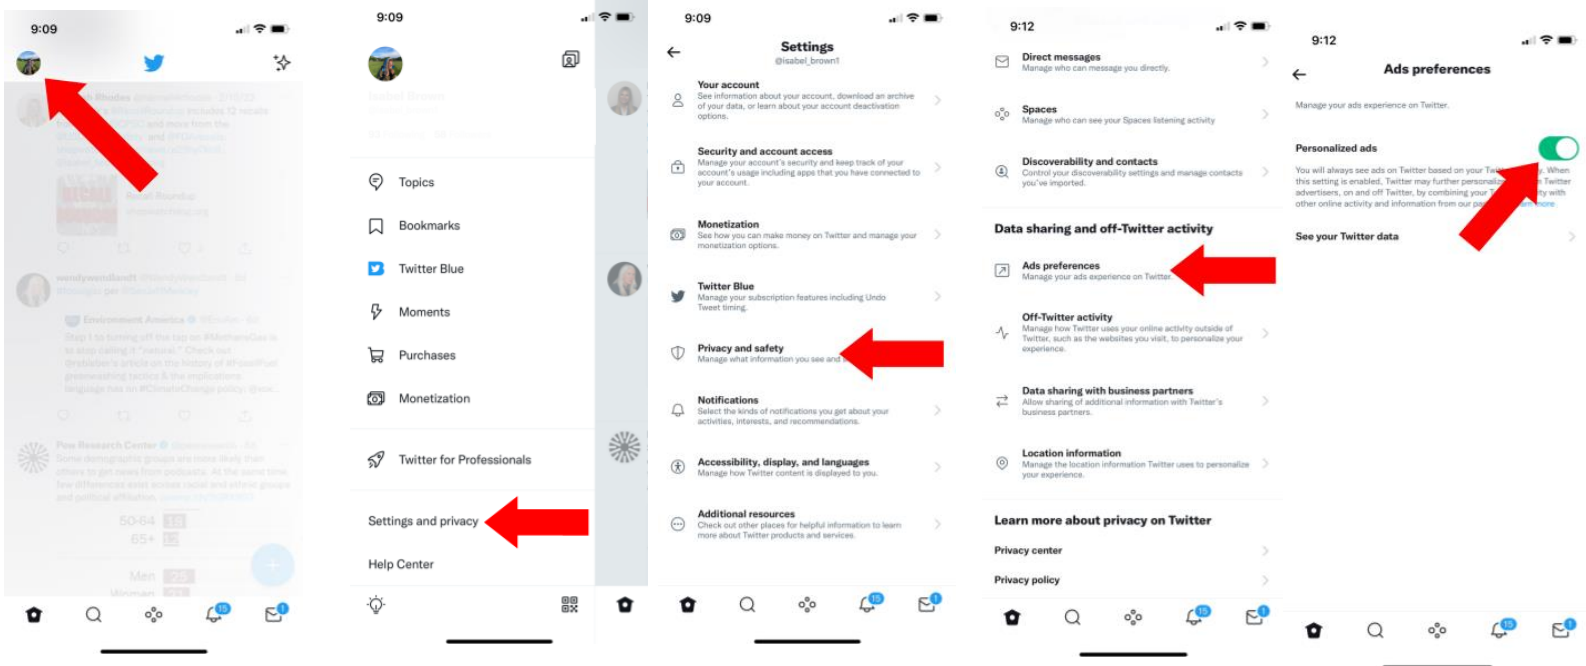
9:09

9:09

Topics

Bookmarks

Twitter Blue

Moments

Purchases

Monetization

Twitter for Professionals

Settings and privacy

Help Center

9:09

Settings
@isabel_brown1

Your account
See information about your account, download an archive of your data, or learn about your account deactivation options.

Security and account access
Manage your account's security and keep track of your account's usage including apps that you have connected to your account.

Monetization
See how you can make money on Twitter and manage your monetization options.

Twitter Blue
Manage your subscription features including Undo Tweet timing.

Privacy and safety
Manage what information you see and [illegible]

Notifications
Select the kinds of notifications you get about your activities, interests, and recommendations.

Accessibility, display, and languages
Manage how Twitter content is displayed to you.

Additional resources
Check out other places for helpful information to learn more about Twitter products and services.

9:12

Direct messages
Manage who can message you directly.

Spaces
Manage who can see your Spaces listening activity

Discoverability and contacts
Control your discoverability settings and manage contacts you've imported.

Data sharing and off-Twitter activity

Ads preferences
Manage your ads experience on Twitter.

Off-Twitter activity
Manage how Twitter uses your online activity outside of Twitter, such as the websites you visit, to personalize your experience.

Data sharing with business partners
Allow sharing of additional information with Twitter's business partners.

Location information
Manage the location information Twitter uses to personalize your experience.

Learn more about privacy on Twitter

Privacy center

Privacy policy

9:12

Ads preferences

Manage your ads experience on Twitter.

Personalized ads

You will always see ads on Twitter based on your Tw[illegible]. When this setting is enabled, Twitter may further personaliz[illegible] Twitter advertisers, on and off Twitter, by combining your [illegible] with other online activity and information from our pa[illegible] more

See your Twitter data